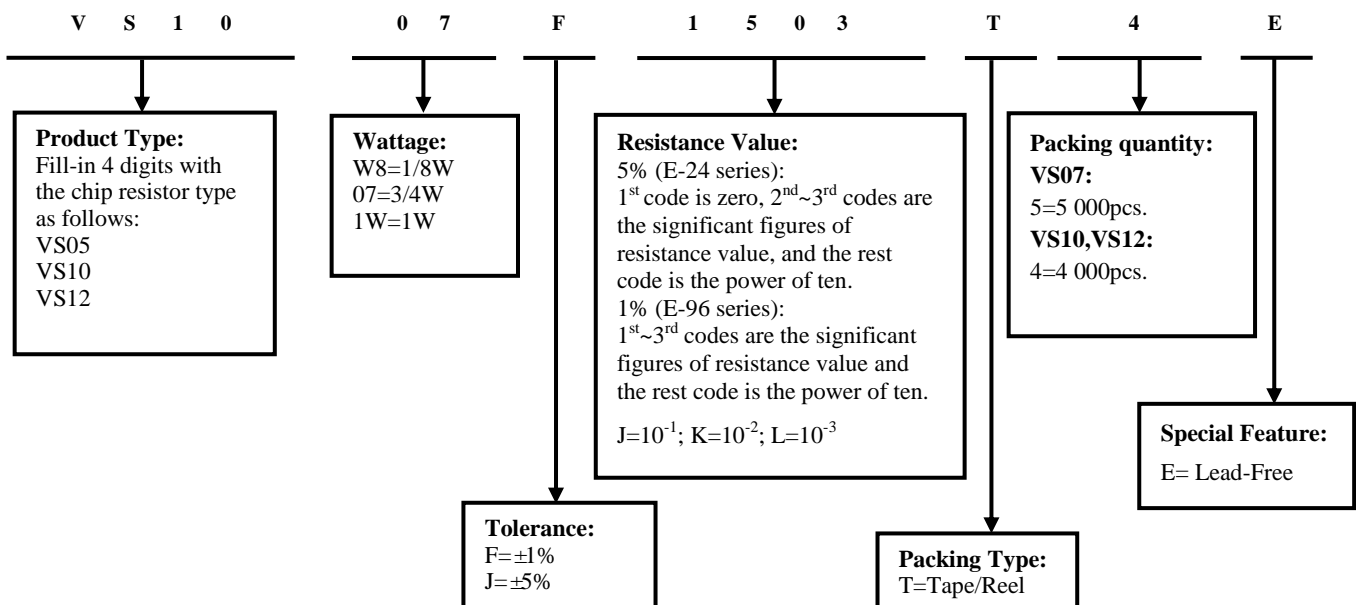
V S 1 0   0 7   F   1 5 0 3   T   4   E

**Product Type:**
Fill-in 4 digits with the chip resistor type as follows:
VS05
VS10
VS12

**Wattage:**
W8=1/8W
07=3/4W
1W=1W

**Resistance Value:**
5% (E-24 series):
1$^{st}$ code is zero, 2$^{nd}$~3$^{rd}$ codes are the significant figures of resistance value, and the rest code is the power of ten.
1% (E-96 series):
1$^{st}$~3$^{rd}$ codes are the significant figures of resistance value and the rest code is the power of ten.

J=$10^{-1}$; K=$10^{-2}$; L=$10^{-3}$

**Packing quantity:**
**VS07:**
5=5 000pcs.
**VS10,VS12:**
4=4 000pcs.

**Special Feature:**
E= Lead-Free

**Tolerance:**
F=±1%
J=±5%

**Packing Type:**
T=Tape/Reel